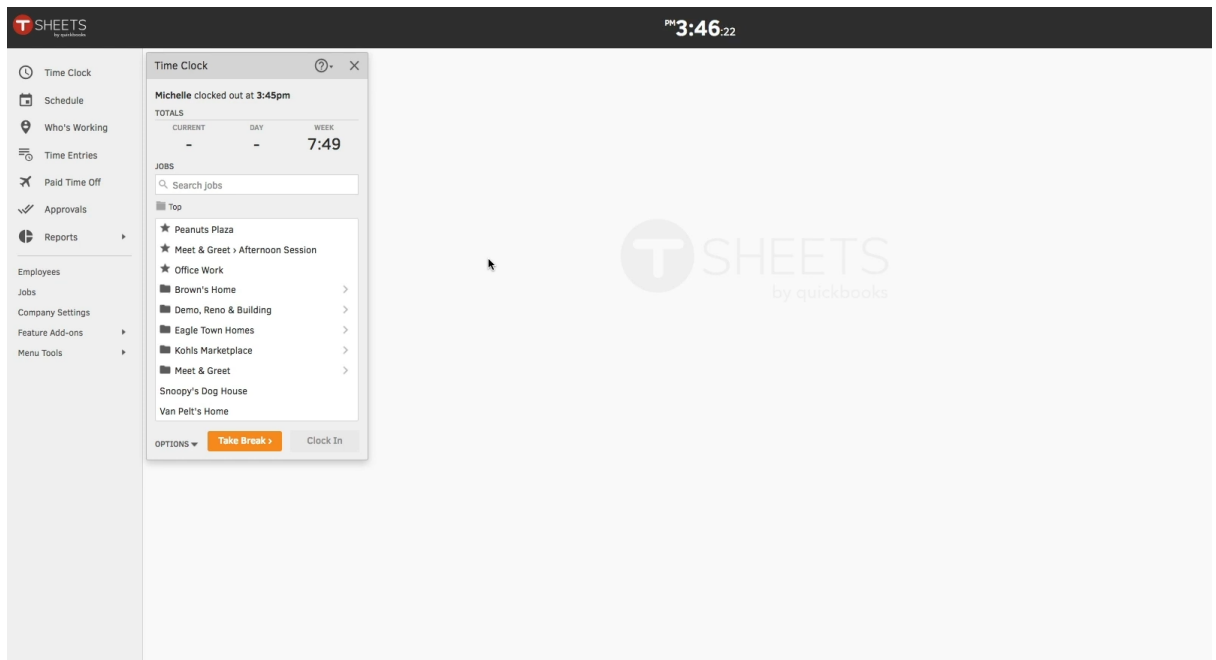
SHEETS by quickbooks

PM 3:46:22

Time Clock
Schedule
Who's Working
Time Entries
Paid Time Off
Approvals
Reports

Employees
Jobs
Company Settings
Feature Add-ons
Menu Tools

Time Clock

Michelle clocked out at 3:45pm

TOTALS

| CURRENT | DAY | WEEK |
|---|---|---|
| - | - | 7:49 |

JOBS

Search jobs

Top

Peanuts Plaza
Meet & Greet › Afternoon Session
Office Work
Brown's Home
Demo, Reno & Building
Eagle Town Homes
Kohls Marketplace
Meet & Greet
Snoopy's Dog House
Van Pelt's Home

OPTIONS
Take Break ›
Clock In

SHEETS by quickbooks